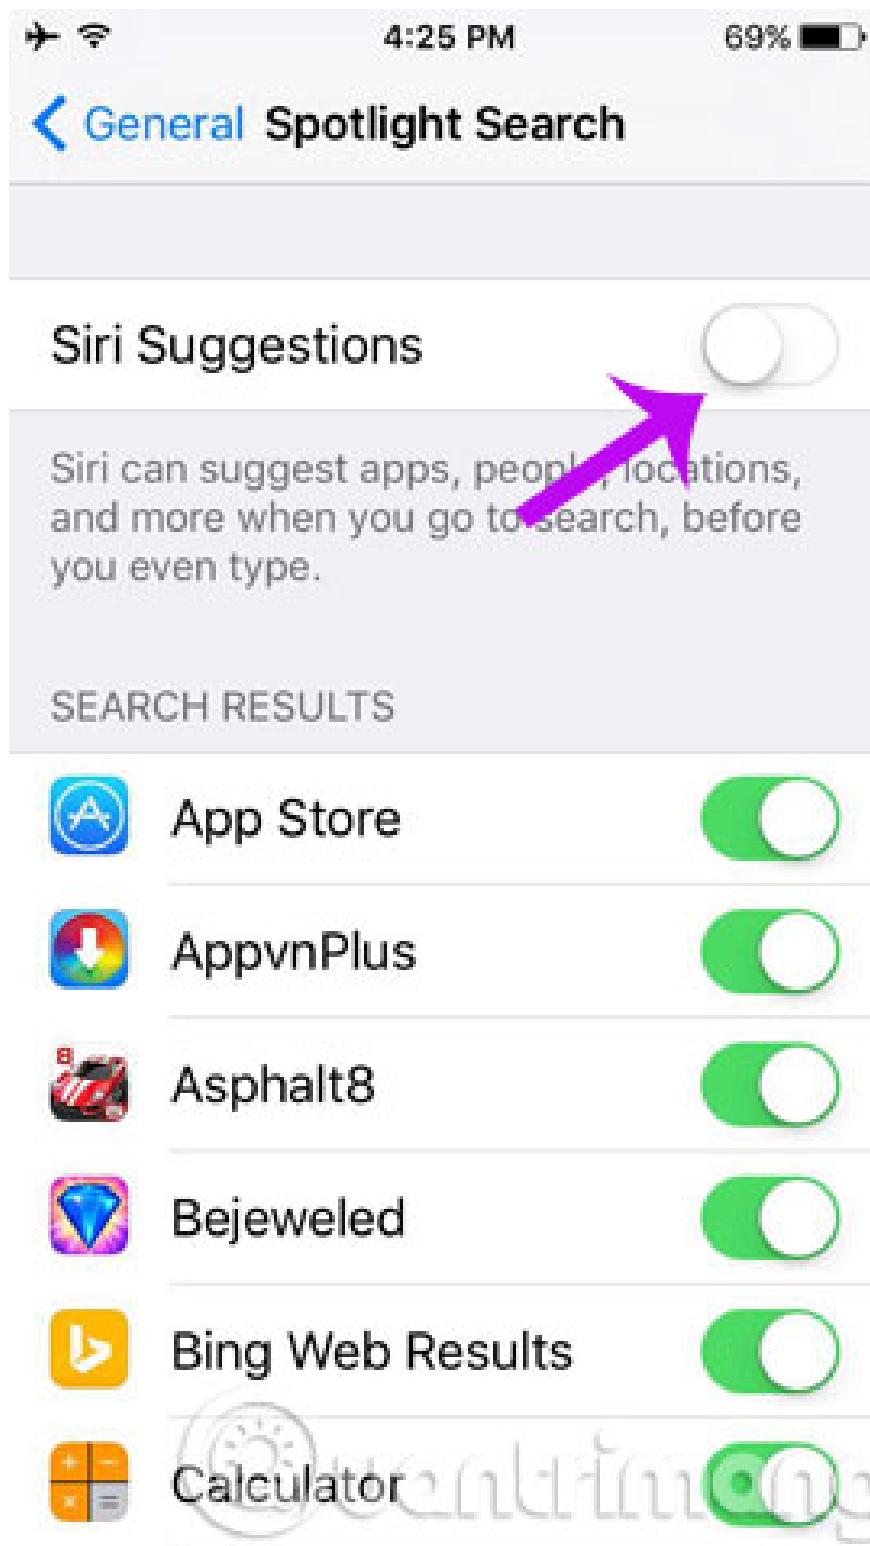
4:25 PM
69%

General Spotlight Search

Siri Suggestions

Siri can suggest apps, peop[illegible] locations, and more when you go to search, before you even type.

SEARCH RESULTS

App Store

AppvnPlus

Asphalt8

Bejeweled

Bing Web Results

Calculator

Quantrimang